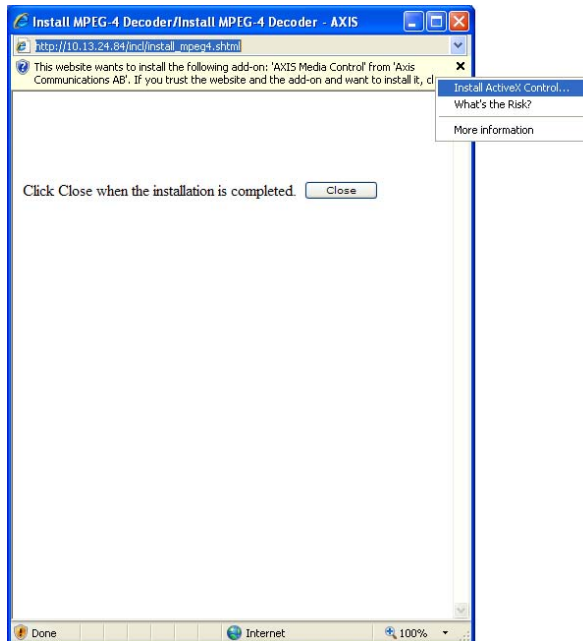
Install MPEG-4 Decoder/Install MPEG-4 Decoder - AXIS

http://10.13.24.84/incl/install_mpeg4.shtml

This website wants to install the following add-on: 'AXIS Media Control' from 'Axis Communications AB'. If you trust the website and the add-on and want to install it, cl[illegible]

Install ActiveX Control...
What's the Risk?
More information

Click Close when the installation is completed. Close

Done
Internet
100%